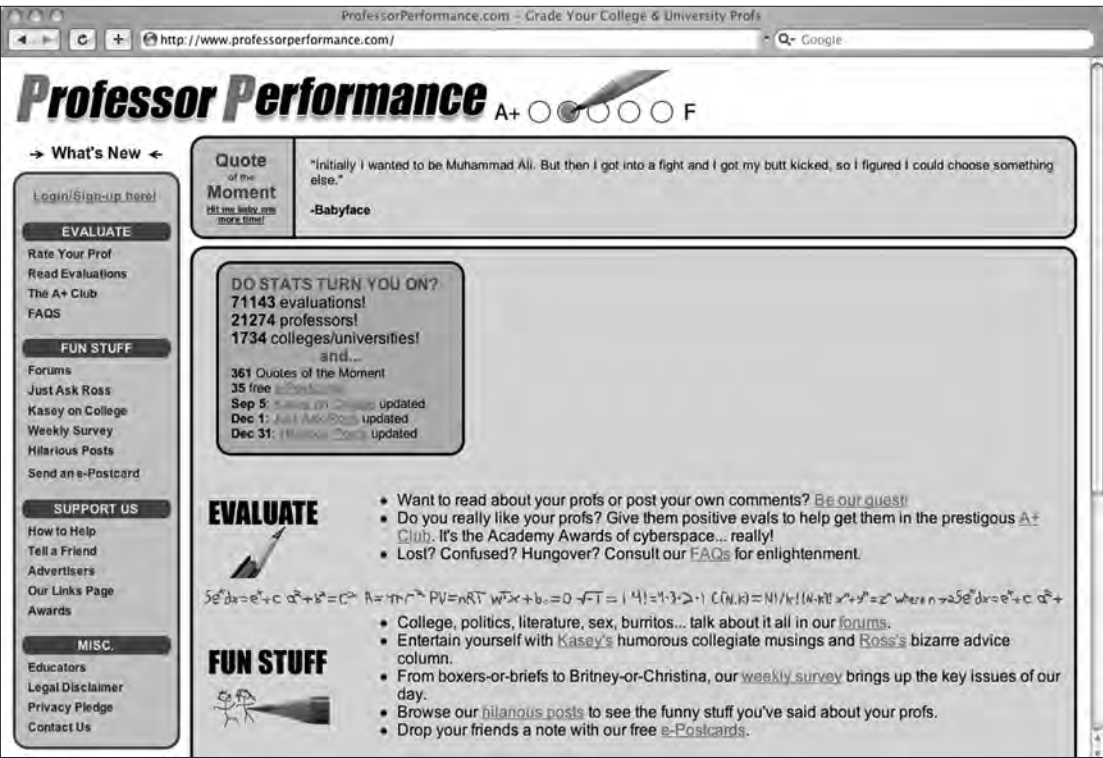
ProfessorPerformance.com – Grade Your College & University Profs

http://www.professorperformance.com/

Q- Google

Professor Performance A+ F

→ What's New ←

Login/Sign-up here!

EVALUATE

Rate Your Prof
Read Evaluations
The A+ Club
FAQS

FUN STUFF

Forums
Just Ask Ross
Kasey on College
Weekly Survey
Hilarious Posts
Send an e-Postcard

SUPPORT US

How to Help
Tell a Friend
Advertisers
Our Links Page
Awards

MISC.

Educators
Legal Disclaimer
Privacy Pledge
Contact Us

Quote of the Moment
Hit me baby one more time!

"Initially I wanted to be Muhammad Ali. But then I got into a fight and I got my butt kicked, so I figured I could choose something else."

-Babyface

DO STATS TURN YOU ON?
71143 evaluations!
21274 professors!
1734 colleges/universities!
and...
361 Quotes of the Moment
35 free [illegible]
Sep 5: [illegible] updated
Dec 1: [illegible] updated
Dec 31: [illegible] updated

EVALUATE

• Want to read about your profs or post your own comments? Be our guest!
• Do you really like your profs? Give them positive evals to help get them in the prestigous A+ Club. It's the Academy Awards of cyberspace... really!
• Lost? Confused? Hungover? Consult our FAQs for enlightenment.

$\int e^x dx = e^x + C$ $a^2+b^2=C^2$ $A=\pi r^2$ $PV=nRT$ $w^2x+b_0=0$ $\sqrt{-1}=i$ $4!=4\cdot3\cdot2\cdot1$ $C(N,K)=N!/k!(N-k)!$ $x^n+y^n=z^n$ where $n>2$ $\int e^x dx = e^x + C$ $a^2+$

FUN STUFF

• College, politics, literature, sex, burritos... talk about it all in our forums.
• Entertain yourself with Kasey's humorous collegiate musings and Ross's bizarre advice column.
• From boxers-or-briefs to Britney-or-Christina, our weekly survey brings up the key issues of our day.
• Browse our hilarious posts to see the funny stuff you've said about your profs.
• Drop your friends a note with our free e-Postcards.